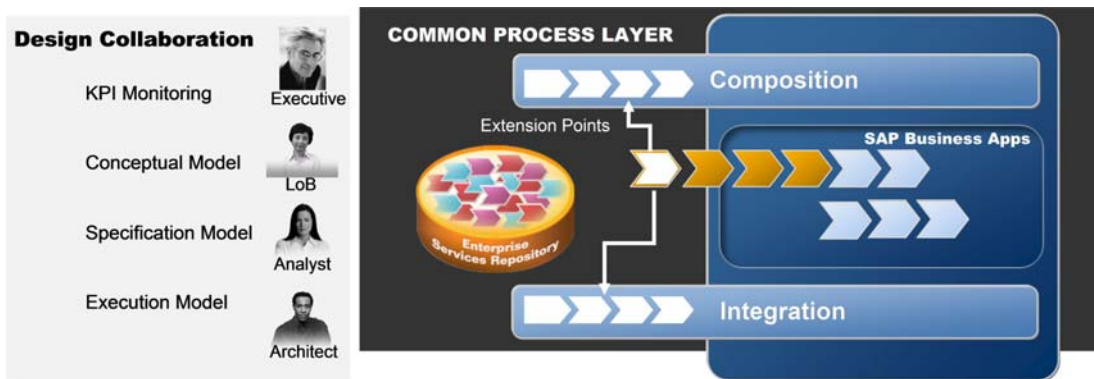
Design Collaboration

KPI Monitoring

Executive

Conceptual Model

LoB

Specification Model

Analyst

Execution Model

Architect

COMMON PROCESS LAYER

Composition

Extension Points

SAP Business Apps

Enterprise Services Repository

Integration